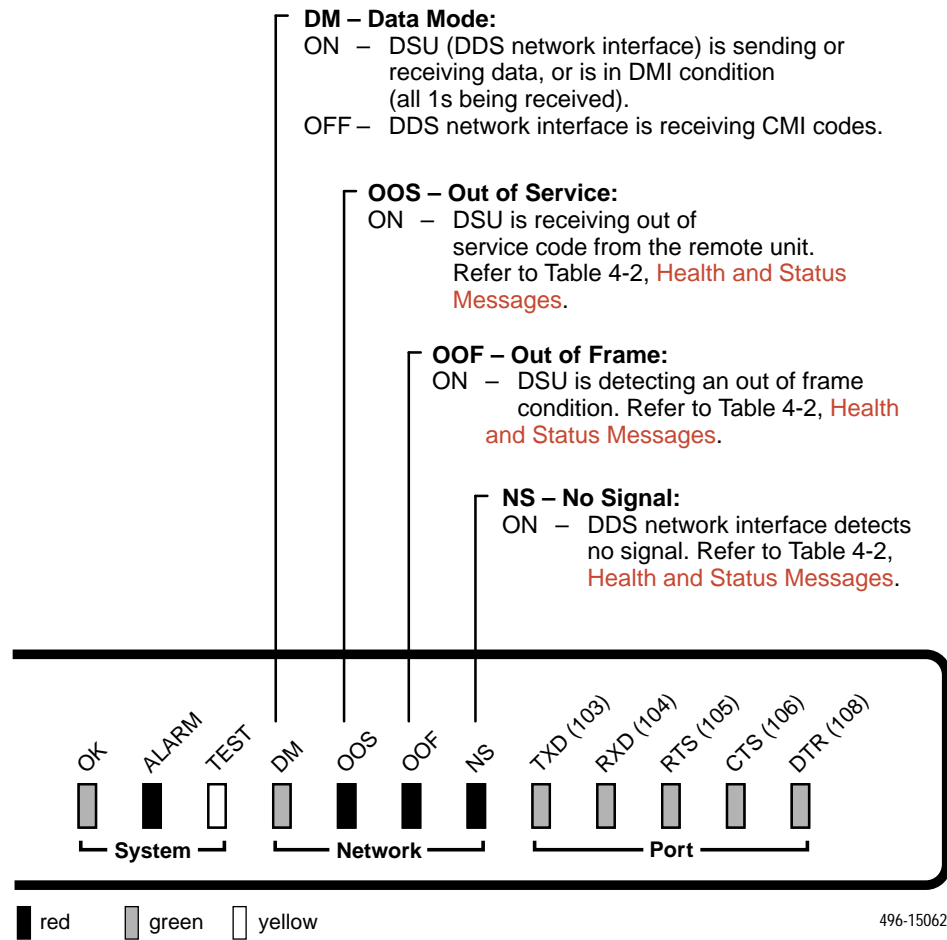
**DM – Data Mode:**
ON – DSU (DDS network interface) is sending or receiving data, or is in DMI condition (all 1s being received).
OFF – DDS network interface is receiving CMI codes.

**OOS – Out of Service:**
ON – DSU is receiving out of service code from the remote unit. Refer to Table 4-2, Health and Status Messages.

**OOF – Out of Frame:**
ON – DSU is detecting an out of frame condition. Refer to Table 4-2, Health and Status Messages.

**NS – No Signal:**
ON – DDS network interface detects no signal. Refer to Table 4-2, Health and Status Messages.

OK ALARM TEST DM OOS OOF NS TXD (103) RXD (104) RTS (105) CTS (106) DTR (108)

System Network Port

red green yellow

496-15062